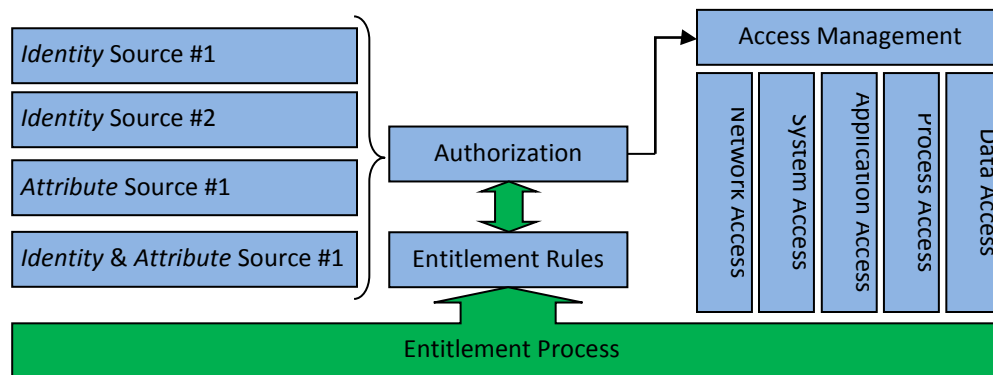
*Identity* Source #1

*Identity* Source #2

*Attribute* Source #1

*Identity* & *Attribute* Source #1

Authorization

Entitlement Rules

Access Management

Network Access

System Access

Application Access

Process Access

Data Access

Entitlement Process